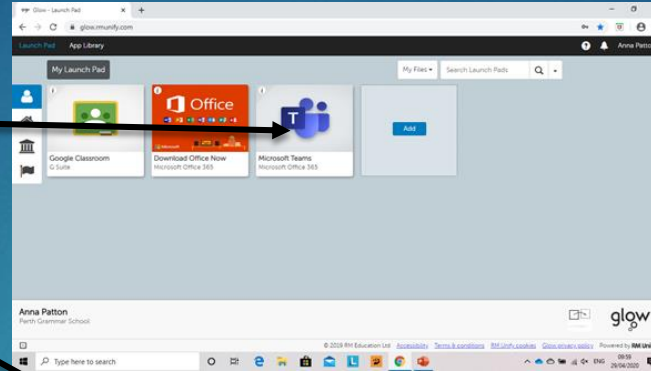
Glow - Launch Pad
glow.rmunify.com
Launch Pad App Library
Anna Patto
My Launch Pad
My Files
Search Launch Pads
Office
Google Classroom
G Suite
Download Office Now
Microsoft Office 365
Microsoft Teams
Microsoft Office 365
Add
Anna Patton
Perth Grammar School
glow
© 2019 RM Education Ltd Accessibility Terms & conditions RM Unify cookies Glow privacy policy Powered by RM Uni
Type here to search
ENG 09:59 29/04/2020